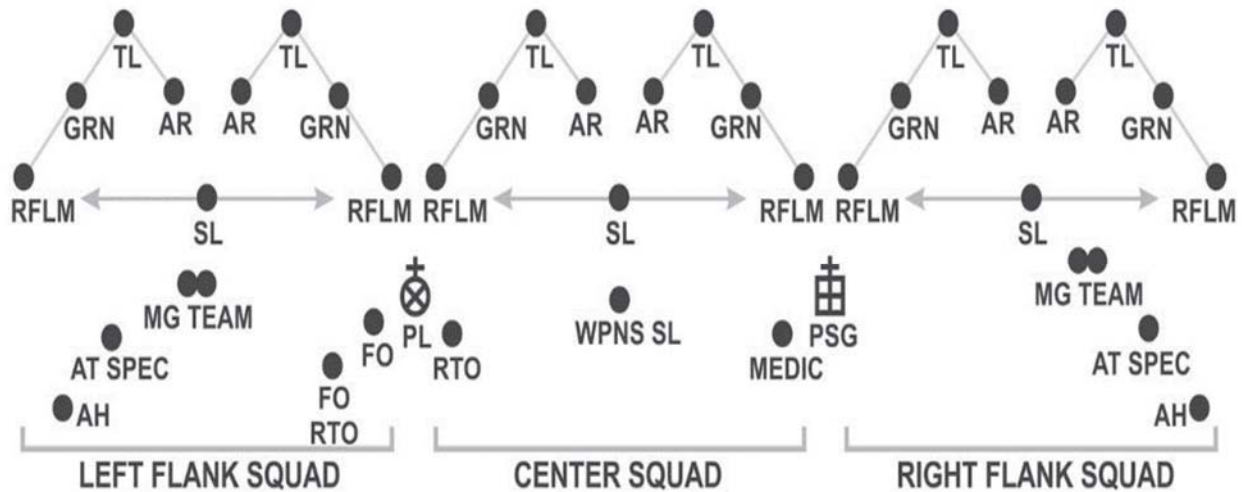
TL
TL
GRN
AR
AR
GRN
RFLM
SL
RFLM
MG TEAM
AT SPEC
AH
FO
FO
RTO
PL
RTO
TL
TL
GRN
AR
AR
GRN
RFLM
SL
RFLM
WPNS SL
MEDIC
PSG
TL
TL
GRN
AR
AR
GRN
RFLM
SL
RFLM
MG TEAM
AT SPEC
AH
LEFT FLANK SQUAD
CENTER SQUAD
RIGHT FLANK SQUAD